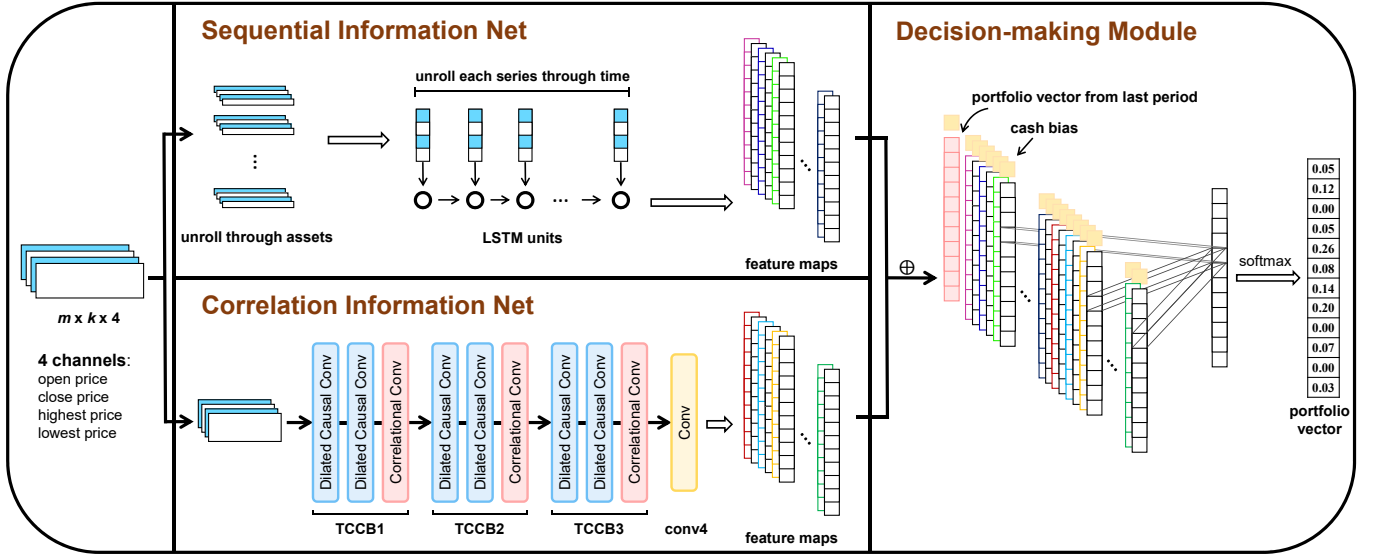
Sequential Information Net

unroll each series through time

unroll through assets

LSTM units

feature maps

Decision-making Module

portfolio vector from last period

cash bias

$m$ x $k$ x 4

4 channels:
open price
close price
highest price
lowest price

$\oplus$

softmax

| 0.05 |
|---|
| 0.12 |
| 0.00 |
| 0.05 |
| 0.26 |
| 0.08 |
| 0.14 |
| 0.20 |
| 0.00 |
| 0.07 |
| 0.00 |
| 0.03 |

portfolio vector

Correlation Information Net

Dilated Causal Conv

Dilated Causal Conv

Correlational Conv

Dilated Causal Conv

Dilated Causal Conv

Correlational Conv

Dilated Causal Conv

Dilated Causal Conv

Correlational Conv

Conv

TCCB1

TCCB2

TCCB3

conv4

feature maps